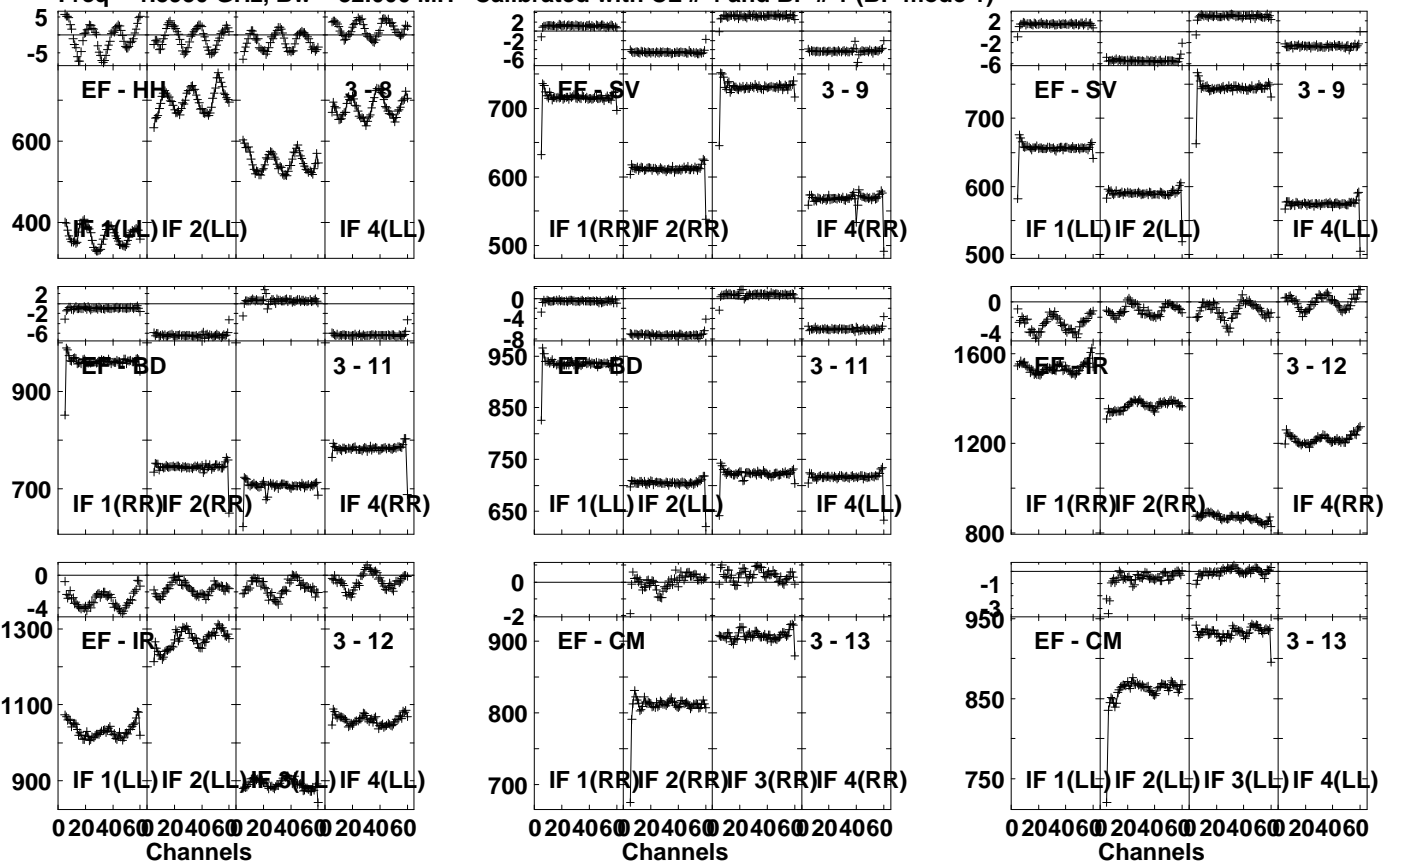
Freq = 4.9960 GHz, BW = 32.000 MHz Calibrated with CL # 4 and BP # 1 (BP mode 1)

5
-5
EF - HH
3 - 8
600
400
IF 1(LL) IF 2(LL) IF 4(LL)

2
-2
-6
EF - SV
3 - 9
700
600
500
IF 1(RR) IF 2(RR) IF 4(RR)

2
-2
-6
EF - SV
3 - 9
700
600
500
IF 1(LL) IF 2(LL) IF 4(LL)

2
-2
-6
EF - BD
3 - 11
900
700
IF 1(RR) IF 2(RR) IF 4(RR)

0
-4
-8
950
EF - BD
3 - 11
850
750
650
IF 1(LL) IF 2(LL) IF 4(LL)

0
-4
1600
EF - IR
3 - 12
1200
800
IF 1(RR) IF 2(RR) IF 4(RR)

0
-4
1300
EF - IR
3 - 12
1100
900
IF 1(LL) IF 2(LL) IF 3(LL) IF 4(LL)
0 204060 0 204060 0 204060 0 204060
Channels

0
-2
900
EF - CM
3 - 13
800
700
IF 1(RR) IF 2(RR) IF 3(RR) IF 4(RR)
0 204060 0 204060 0 204060 0 204060
Channels

-1
-3
950
EF - CM
3 - 13
850
750
IF 1(LL) IF 2(LL) IF 3(LL) IF 4(LL)
0 204060 0 204060 0 204060 0 204060
Channels